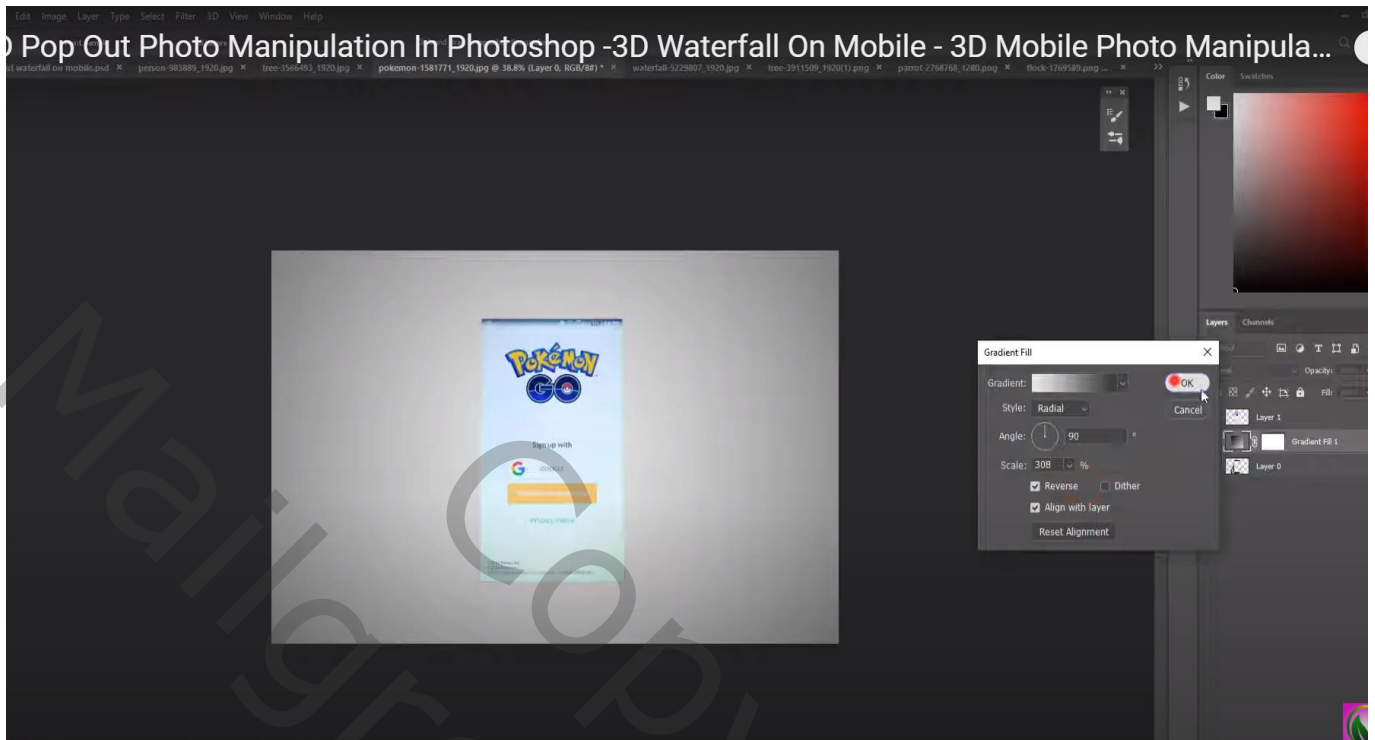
Edit Image Layer Type Select Filter 3D View Window Help

) Pop Out Photo Manipulation In Photoshop -3D Waterfall On Mobile - 3D Mobile Photo Manipula...

al waterfall on mobile.psd × person-983889_1920.jpg × tree-3566493_1920.jpg × pokemon-1581771_1920.jpg @ 38.8% (Layer 0, RGB/8#) * × waterfall-5229807_1920.jpg × tree-3911509_1920(1).png × parrot-2768768_1280.png × flock-1769589.png ... ×

Color Swatches

Layers Channels

Opacity:

Fill:

Layer 1

Gradient Fill 1

Layer 0

Gradient Fill

Gradient:

OK

Style: Radial

Cancel

Angle: 90 °

Scale: 308 %

Reverse

Dither

Align with layer

Reset Alignment

POKéMON GO

Sign up with

Privacy Policy

Mailgr Copy